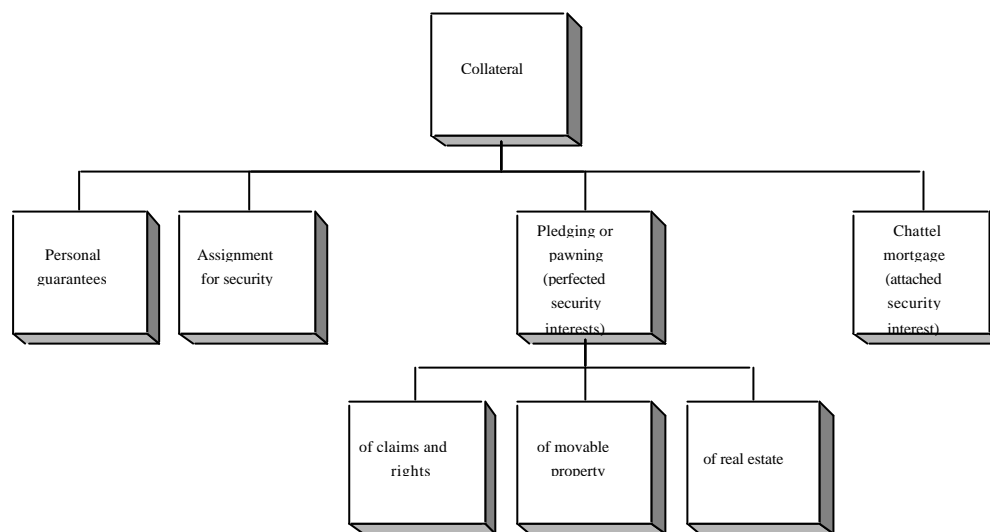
Collateral

Personal guarantees

Assignment for security

Pledging or pawning (perfected security interests)

Chattel mortgage (attached security interest)

of claims and rights

of movable property

of real estate